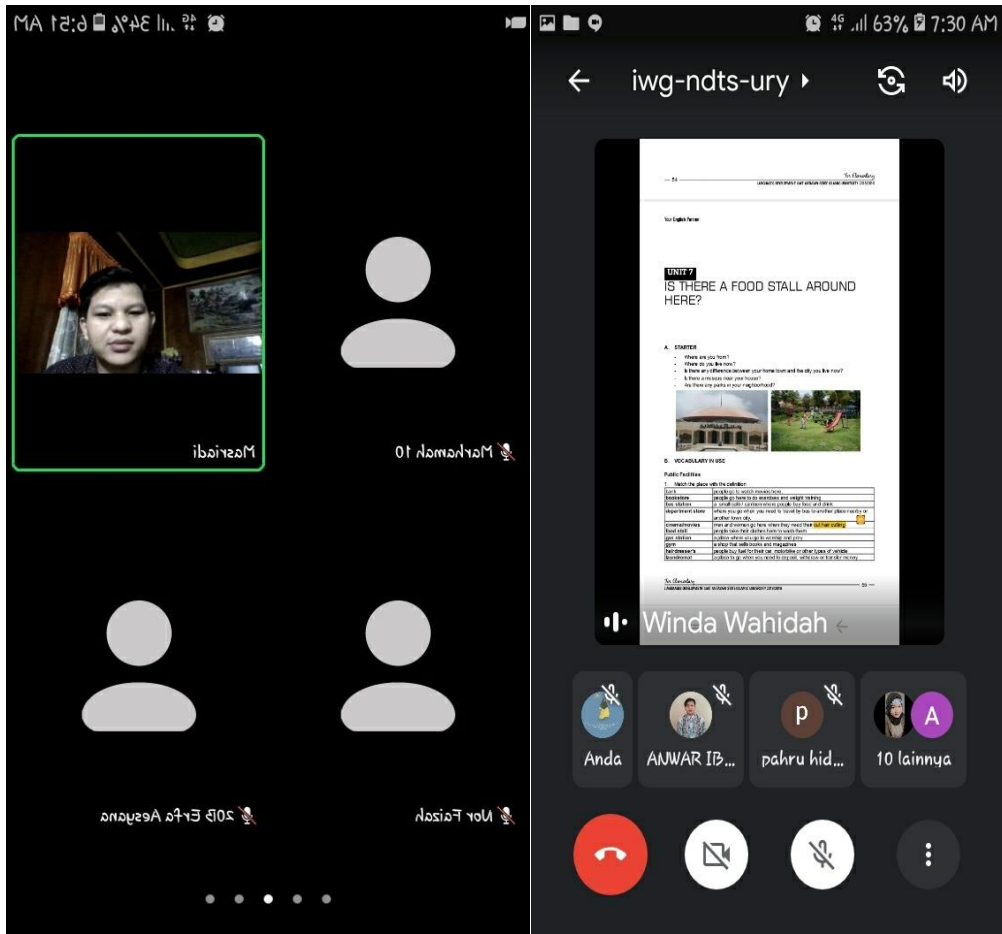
MA 1ƎːƎ ▮%ƎƐ lıı. ƎⱯ

Masriadi

Marhamah 10

2013 Erfa Aesyana

Nor Faizah

7:30 AM 63%

iwg-ndts-ury

UNIT 7
IS THERE A FOOD STALL AROUND HERE?

A. STARTER

B. VOCABULARY IN USE

Public Facilities

Winda Wahidah

Anda

ANWAR IB...

pahru hid...

10 lainnya